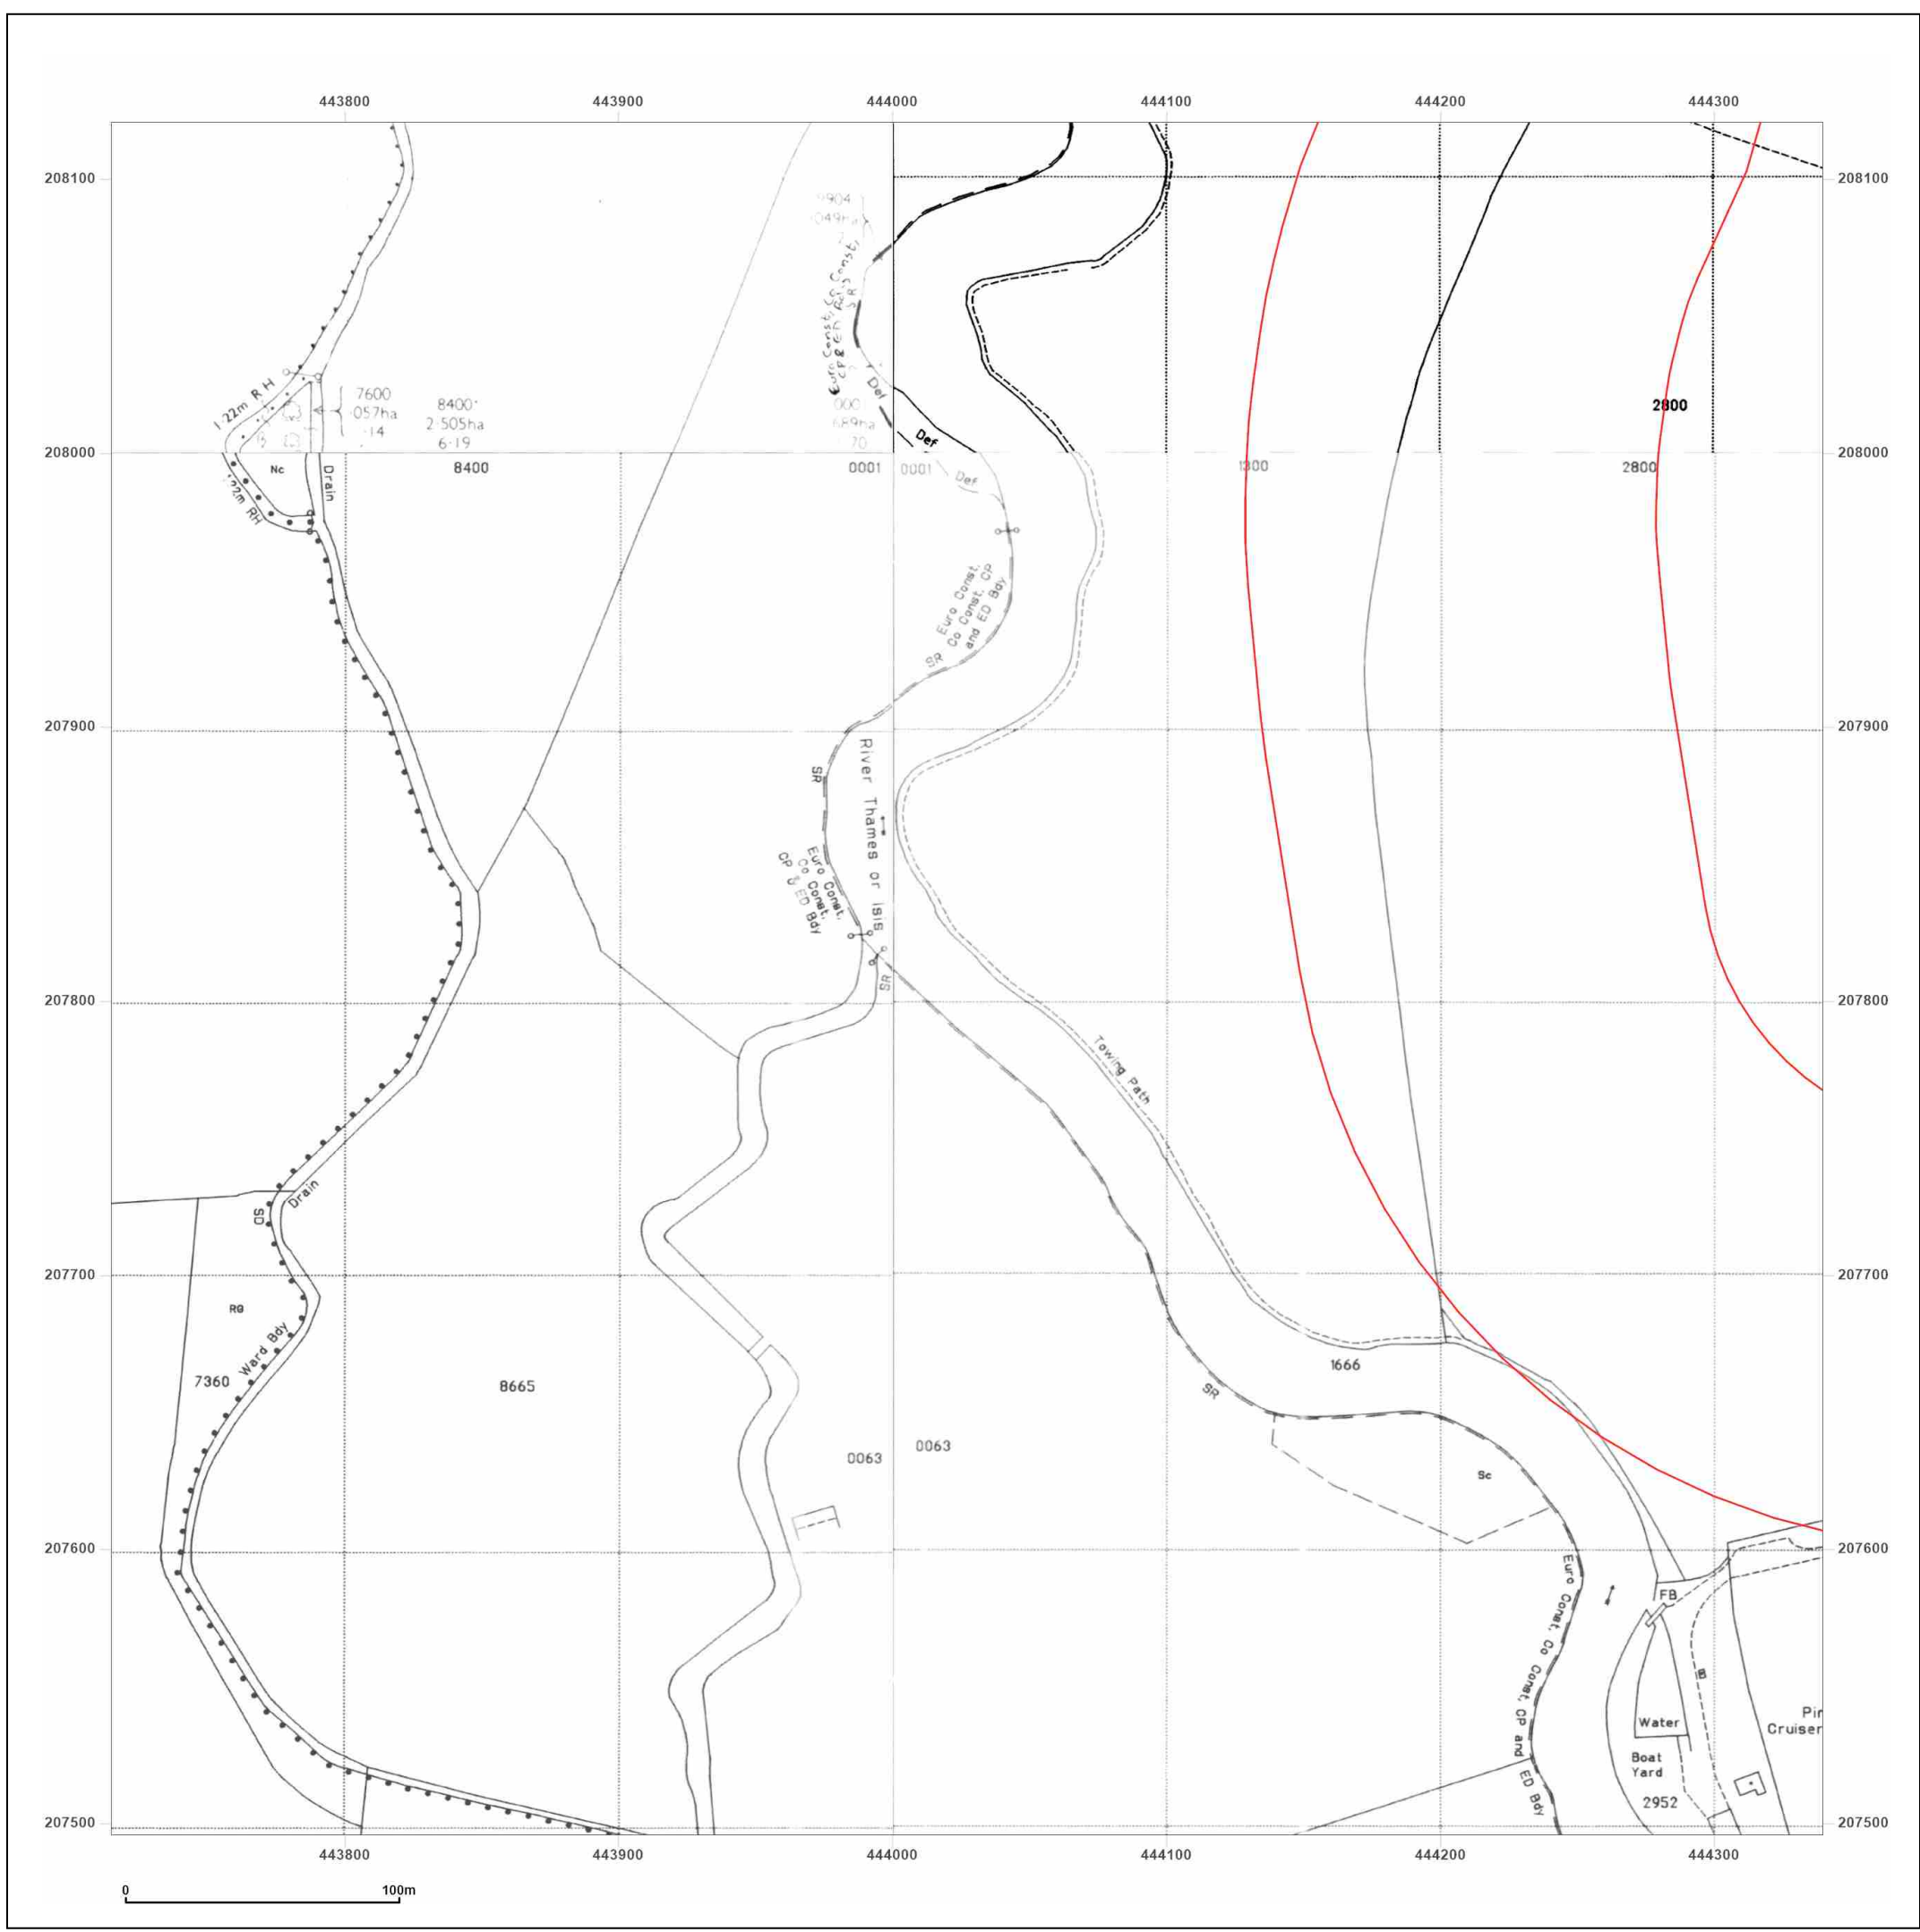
443800 443900 444000 444100 444200 444300

208100
208000
207900
207800
207700
207600
207500

208100
208000
207900
207800
207700
207600
207500

9904
049ha
Euro Const, Co Const, CP & ED Bdy
SR
Def
000
689ha
170
Def
2800
1·22m R H
7600
057ha
14
8400
2·505ha
6·19
Nc
Drain
8400
0001
0001
Def
1300
2800
1·22m RH
Euro Const, Co Const, CP and ED Bdy
SR
SR
River Thames or Isis
Euro Const, Co Const, CP & ED Bdy
SR
Towing Path
SD
Drain
Rg
Ward Bdy
7360
8665
1666
SR
0063
0063
Sc
Euro Const, Co Const, CP and ED Bdy
FB
Water
Boat Yard
2952
Pir
Cruiser

443800 443900 444000 444100 444200 444300

0
100m